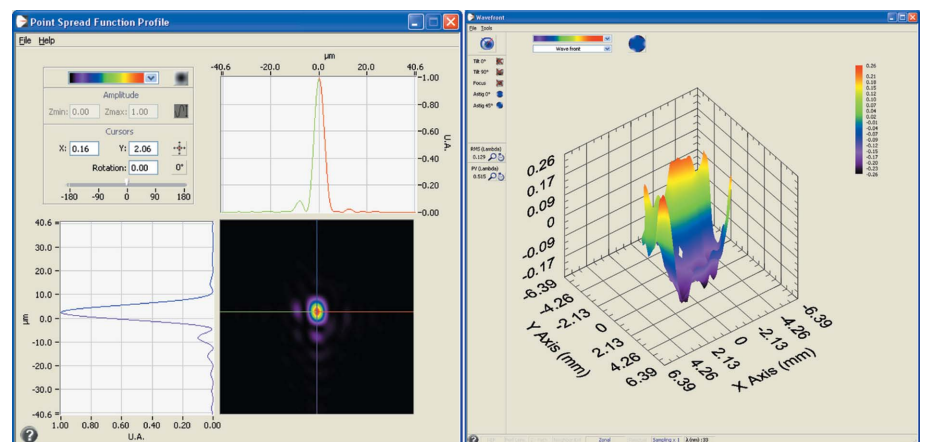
Point Spread Function Profile

File Help

Amplitude

Zmin: 0.00 Zmax: 1.00

Cursors

X: 0.16 Y: 2.06

Rotation: 0.00 0°

-180 -90 0 90 180

µm

-40.6 -20.0 0.0 20.0 40.6

1.00

0.80

0.60

0.40

0.20

0.00

U.A.

40.6

20.0

10.0

0.0

-10.0

-20.0

-30.0

-40.6

µm

1.00 0.80 0.60 0.40 0.20 0.00

U.A.

?

Wavefront

File Tools

Wave front

Tilt 0°

Tilt 90°

Focus

Astig 0°

Astig 45°

RMS (Lambda)

0.129

PV (Lambda)

0.515

0.26
0.21
0.18
0.15
0.12
0.10
0.07
0.04
0.02
-0.01
-0.04
-0.07
-0.09
-0.12
-0.15
-0.17
-0.20
-0.23
-0.26

0.26

0.17

0.09

0

-0.09

-0.17

-6.39

-4.26

-2.13

0

2.13

4.26

6.39

Y Axis (mm)

-6.39

-4.26

-2.13

0

2.13

4.26

6.39

X Axis (mm)

?

Zonal

Sampling x 1

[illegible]